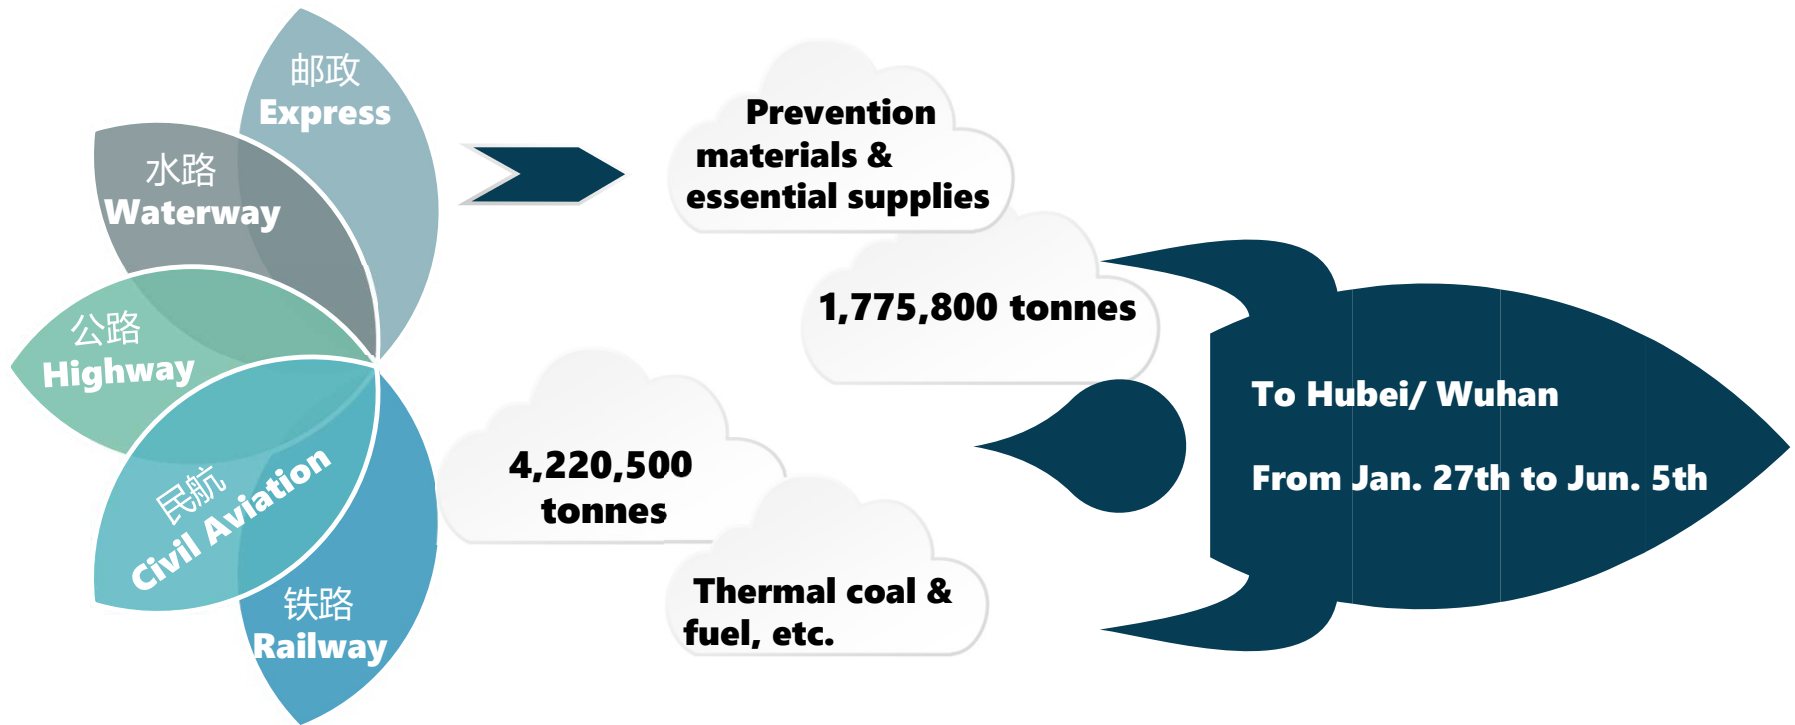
邮政
Express

水路
Waterway

公路
Highway

民航
Civil Aviation

铁路
Railway

Prevention materials & essential supplies

1,775,800 tonnes

4,220,500 tonnes

Thermal coal & fuel, etc.

To Hubei/ Wuhan

From Jan. 27th to Jun. 5th